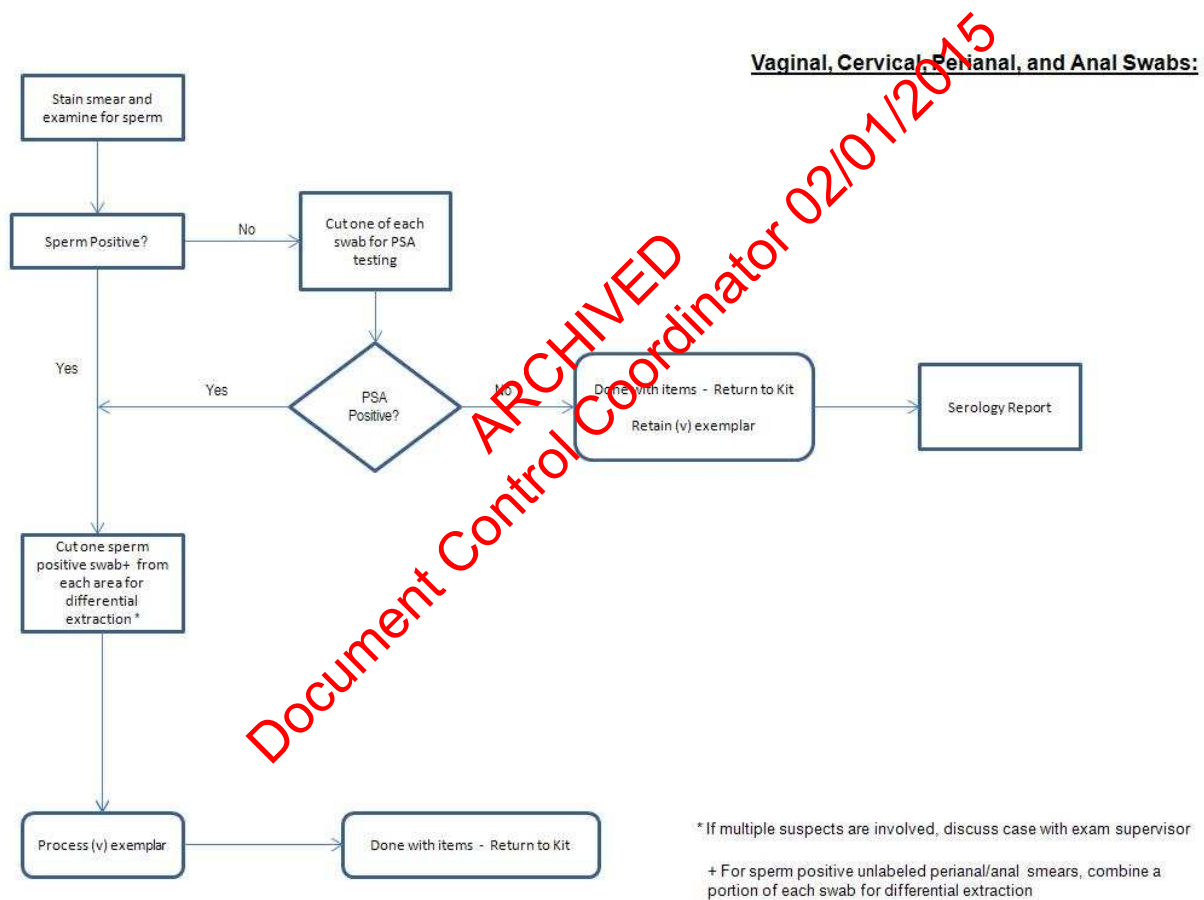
Vaginal, Cervical, Perianal, and Anal Swabs:

Stain smear and examine for sperm

Sperm Positive?

No

Cut one of each swab for PSA testing

Yes

Yes

PSA Positive?

No

Done with items - Return to Kit

Retain (v) exemplar

Serology Report

Cut one sperm positive swab+ from each area for differential extraction *

Process (v) exemplar

Done with items - Return to Kit

* If multiple suspects are involved, discuss case with exam supervisor

+ For sperm positive unlabeled perianal/anal smears, combine a portion of each swab for differential extraction

ARCHIVED

Document Control Coordinator 02/01/2015